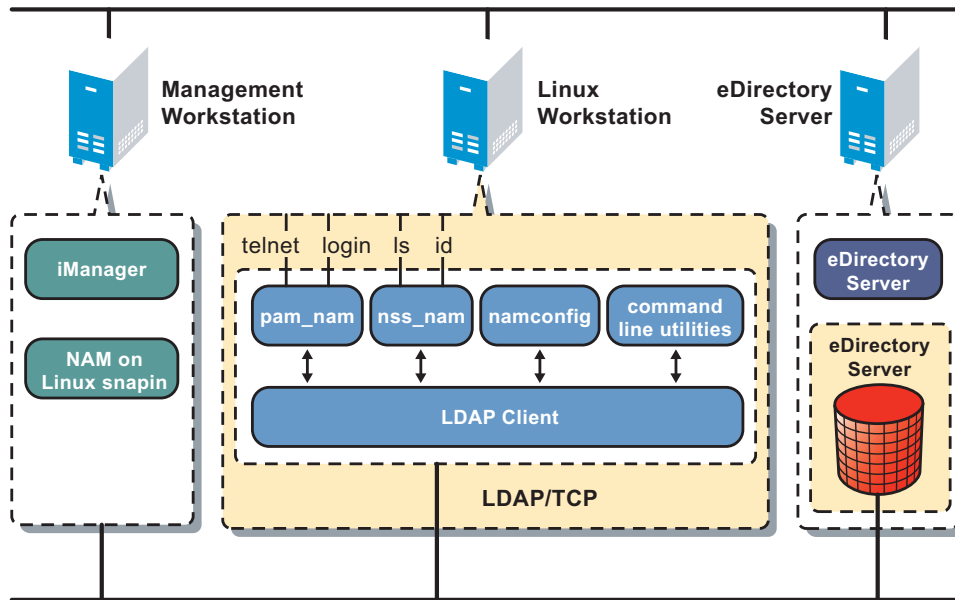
Management Workstation

Linux Workstation

eDirectory Server

iManager

NAM on Linux snapin

telnet login ls id

pam_nam

nss_nam

namconfig

command line utilities

LDAP Client

LDAP/TCP

eDirectory Server

eDirectory Server